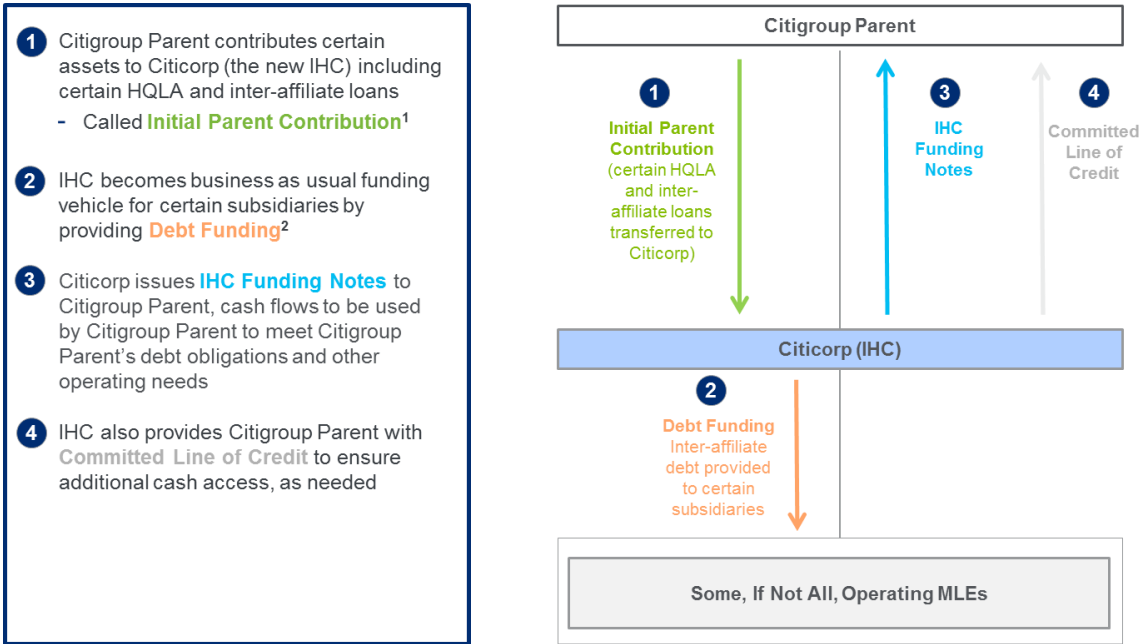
1 Citigroup Parent contributes certain assets to Citicorp (the new IHC) including certain HQLA and inter-affiliate loans

- Called Initial Parent Contribution$^1$

2 IHC becomes business as usual funding vehicle for certain subsidiaries by providing Debt Funding$^2$

3 Citicorp issues IHC Funding Notes to Citigroup Parent, cash flows to be used by Citigroup Parent to meet Citigroup Parent's debt obligations and other operating needs

4 IHC also provides Citigroup Parent with Committed Line of Credit to ensure additional cash access, as needed

Citigroup Parent

1 Initial Parent Contribution (certain HQLA and inter-affiliate loans transferred to Citicorp)

3 IHC Funding Notes

4 Committed Line of Credit

Citicorp (IHC)

2 Debt Funding Inter-affiliate debt provided to certain subsidiaries

Some, If Not All, Operating MLEs